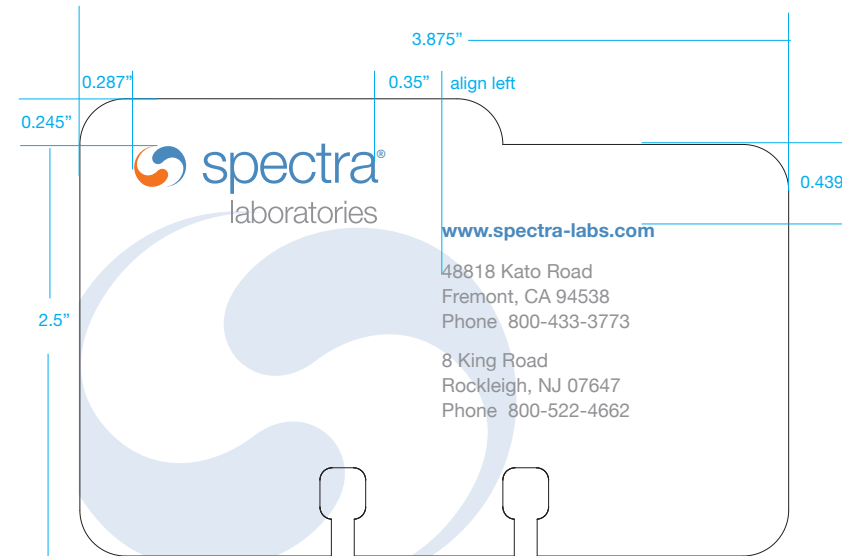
3.875"

0.287"

0.35"

align left

0.245"

spectra®
laboratories

0.439

www.spectra-labs.com

2.5"

48818 Kato Road
Fremont, CA 94538
Phone 800-433-3773

8 King Road
Rockleigh, NJ 07647
Phone 800-522-4662